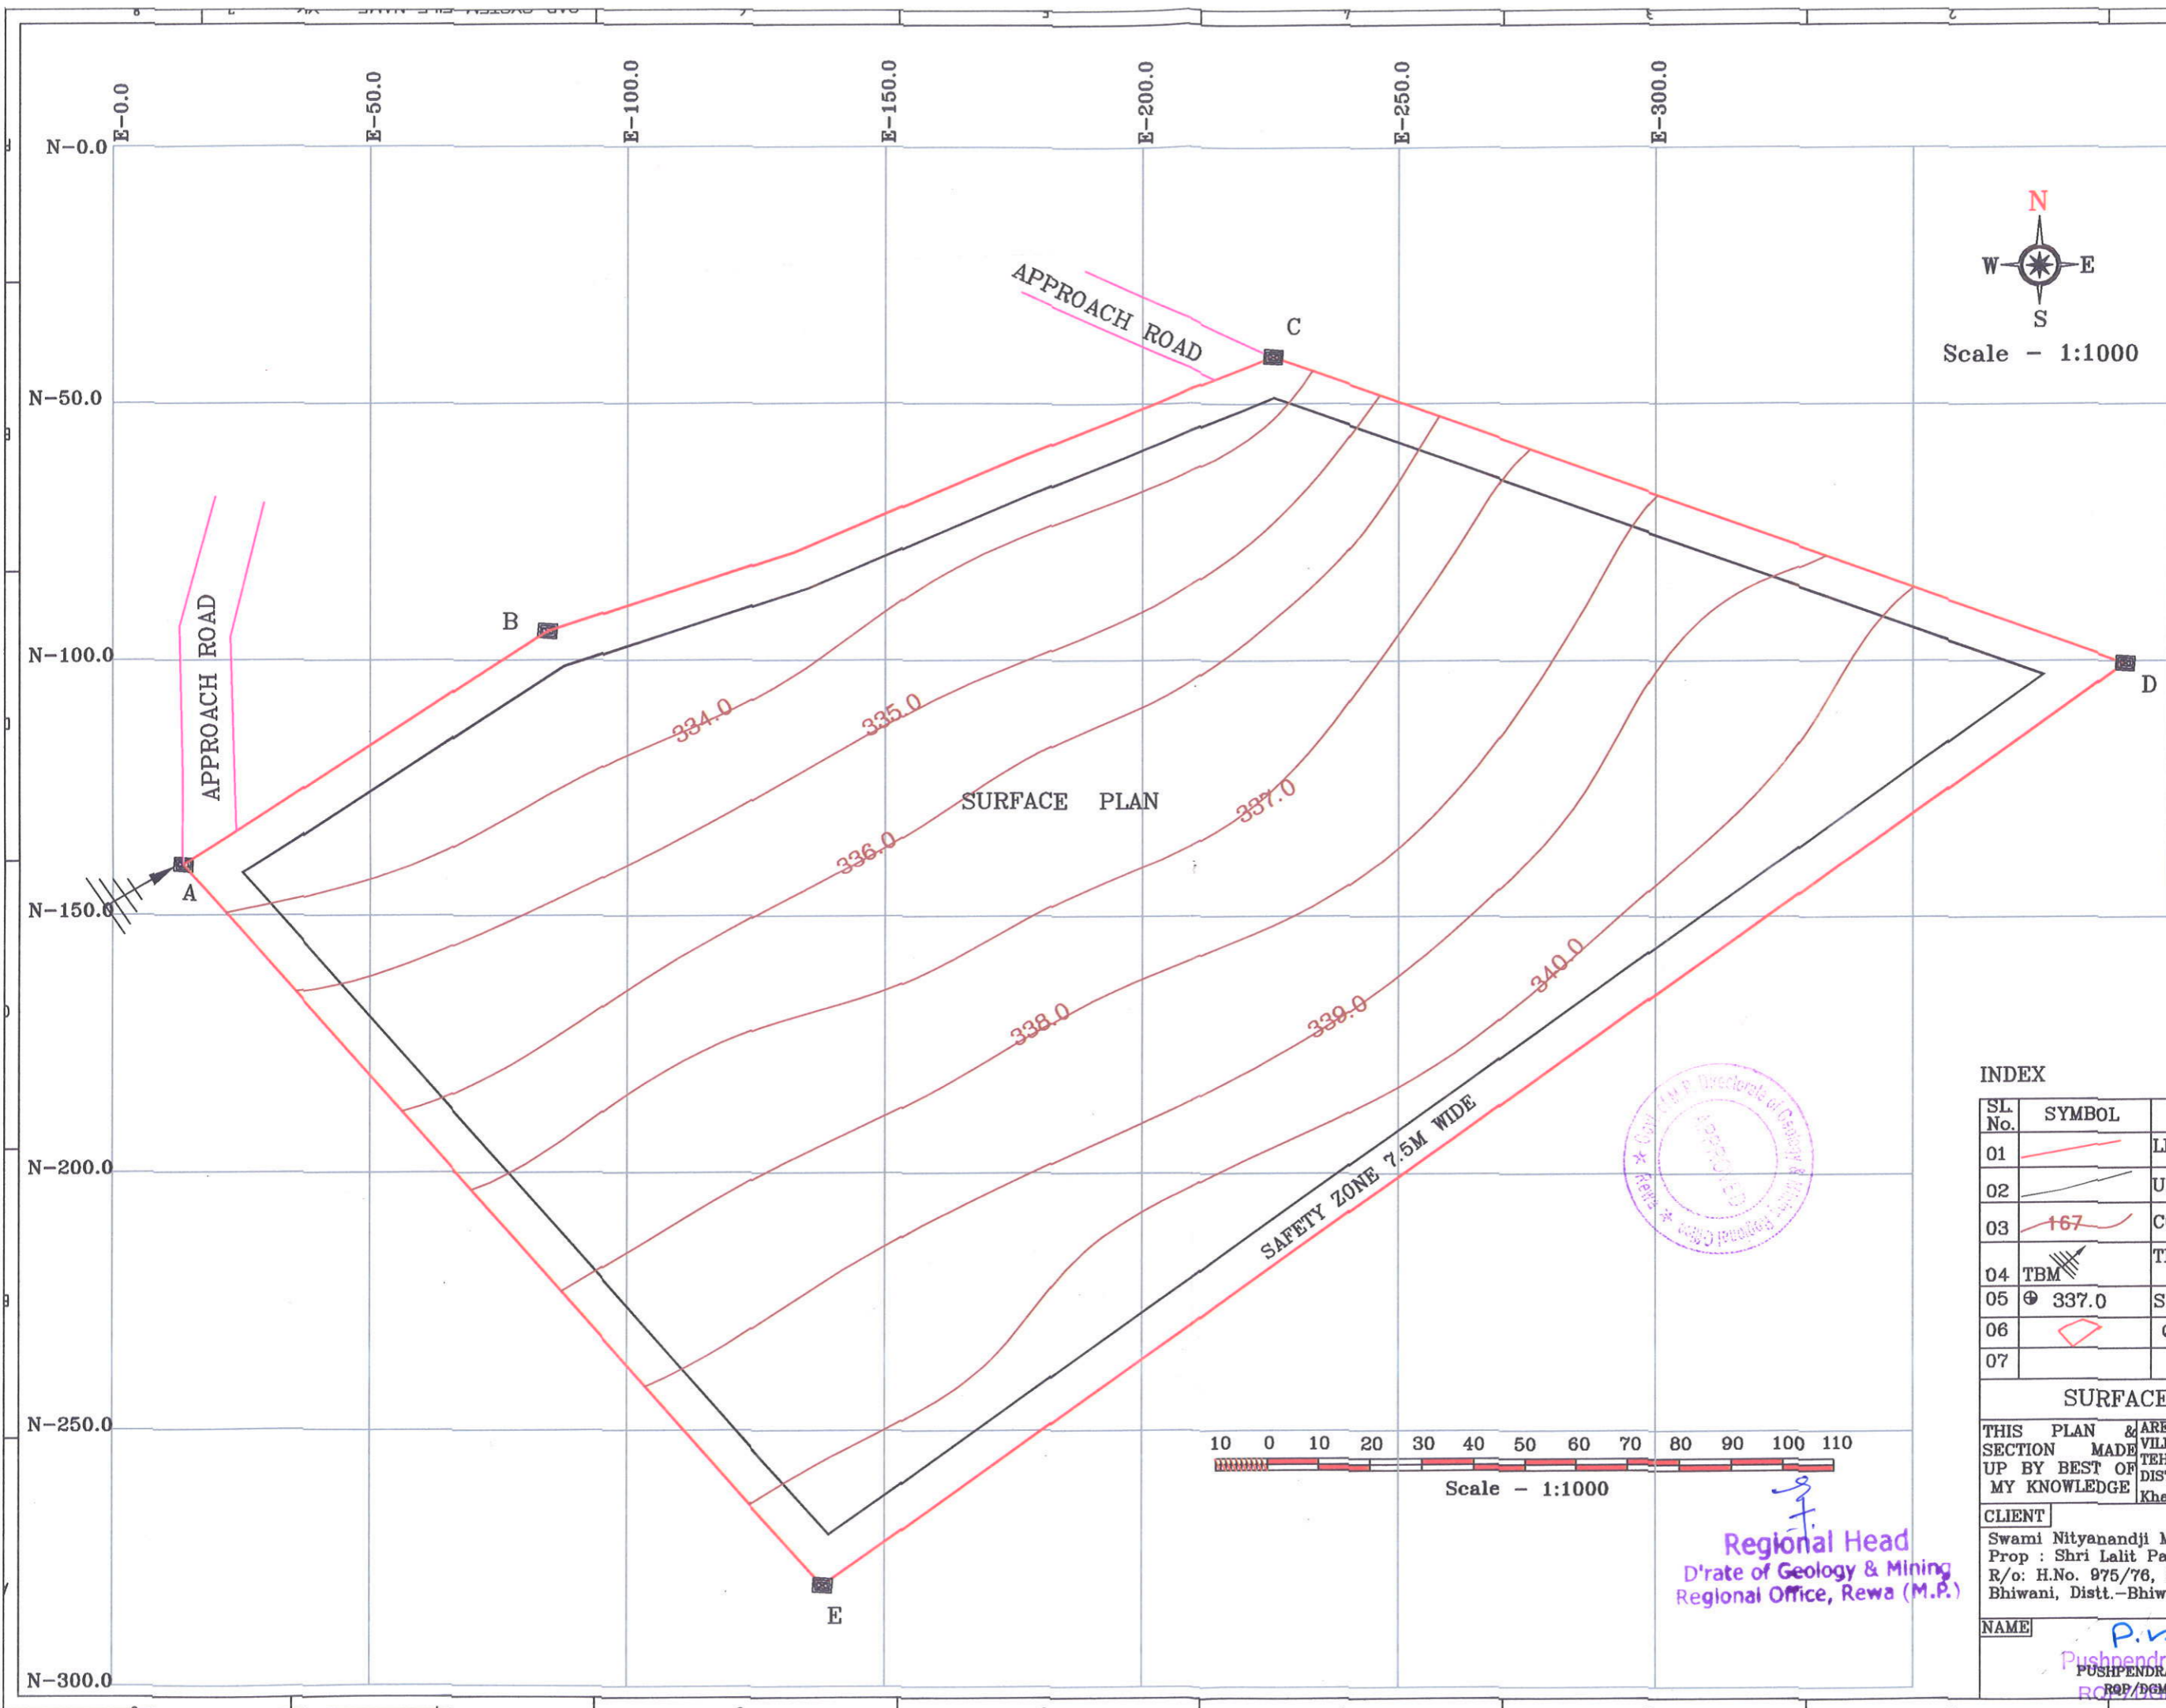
E-0.0 E-50.0 E-100.0 E-150.0 E-200.0 E-250.0 E-300.0

N-0.0
N-50.0
N-100.0
N-150.0
N-200.0
N-250.0
N-300.0

N
W E
S
Scale - 1:1000

APPROACH ROAD
APPROACH ROAD

A B C D E

334.0
335.0
336.0
337.0
338.0
339.0
340.0

SURFACE PLAN

SAFETY ZONE 7.5M WIDE

10 0 10 20 30 40 50 60 70 80 90 100 110
Scale - 1:1000

APPROVED
Govt. of M.P. Directorate of Geology & Mining Regional Office Rewa

Regional Head
D'rate of Geology & Mining
Regional Office, Rewa (M.P.)

INDEX

| SL. No. | SYMBOL | |
|---|---|---|
| 01 | | L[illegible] |
| 02 | | U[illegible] |
| 03 | 167 | C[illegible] |
| 04 | TBM | T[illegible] |
| 05 | 337.0 | S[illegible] |
| 06 | | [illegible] |
| 07 | | |

SURFACE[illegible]

THIS PLAN & SECTION MADE UP BY BEST OF MY KNOWLEDGE
ARE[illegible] VIL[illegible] TEH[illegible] DIST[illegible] Khe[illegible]

CLIENT
Swami Nityanandji M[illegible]
Prop : Shri Lalit Pa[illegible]
R/o: H.No. 975/76, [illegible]
Bhiwani, Distt.-Bhiw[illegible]

NAME
P.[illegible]
Pushpendr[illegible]
PUSHPENDRA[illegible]
RQP/DGM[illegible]
RQP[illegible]